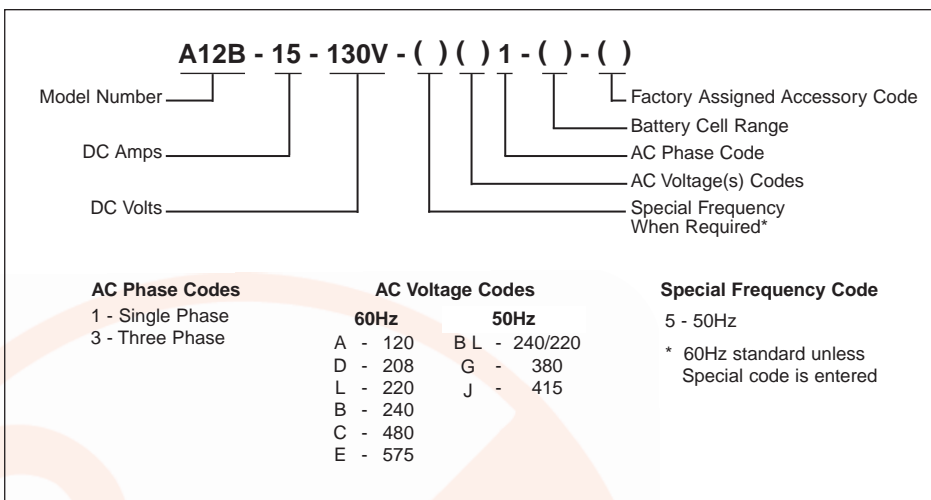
A12B - 15 - 130V - ( ) ( ) 1 - ( ) - ( )

Model Number
DC Amps
DC Volts

Factory Assigned Accessory Code
Battery Cell Range
AC Phase Code
AC Voltage(s) Codes
Special Frequency When Required*

AC Phase Codes
1 - Single Phase
3 - Three Phase

AC Voltage Codes

| 60Hz | 50Hz |
|---|---|
| A - 120 | B L - 240/220 |
| D - 208 | G - 380 |
| L - 220 | J - 415 |
| B - 240 | |
| C - 480 | |
| E - 575 | |

Special Frequency Code
5 - 50Hz
* 60Hz standard unless Special code is entered